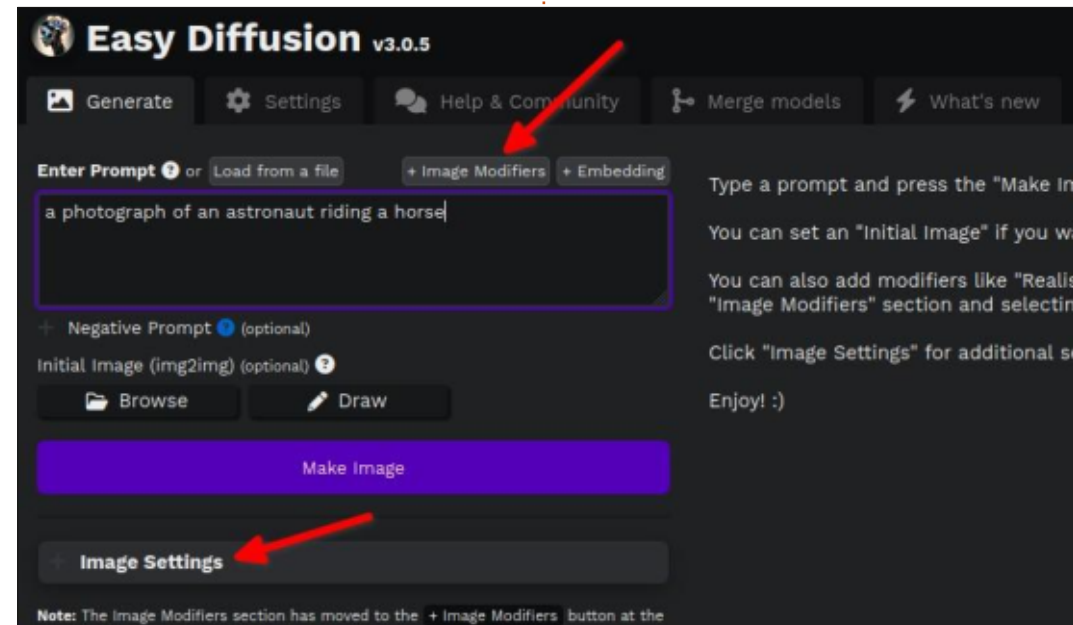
Easy Diffusion v3.0.5

Generate Settings Help & Com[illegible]unity Merge models What's new

Enter Prompt ? or Load from a file + Image Modifiers + Embedding

a photograph of an astronaut riding a horse

+ Negative Prompt ? (optional)

Initial Image (img2img) (optional) ?

Browse Draw

Make Image

+ Image Settings

Note: The Image Modifiers section has moved to the + Image Modifiers button at the

Type a prompt and press the "Make In

You can set an "Initial Image" if you wa

You can also add modifiers like "Realis "Image Modifiers" section and selectin

Click "Image Settings" for additional se

Enjoy! :)